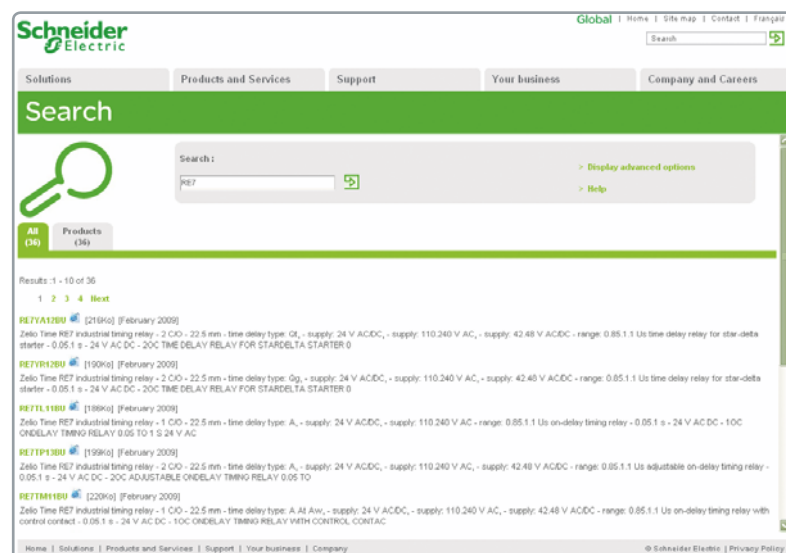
Schneider Electric

Global | Home | Site map | Contact | Français

Search

Solutions | Products and Services | Support | Your business | Company and Careers

Search

Search :

RE7

> Display advanced options

> Help

All (36)

Products (36)

Results : 1 - 10 of 36

1 2 3 4 Next

RE7YA12BU [216Ko] [February 2009]

Zelio Time RE7 industrial timing relay - 2 C/O - 22.5 mm - time delay type: Qt, - supply: 24 V AC/DC, - supply: 110.240 V AC, - supply: 42.48 V AC/DC - range: 0.85.1.1 Us time delay relay for star-delta starter - 0.05.1 s - 24 V AC DC - 2OC TIME DELAY RELAY FOR STARDELTA STARTER 0

RE7YR12BU [190Ko] [February 2009]

Zelio Time RE7 industrial timing relay - 2 C/O - 22.5 mm - time delay type: Qg, - supply: 24 V AC/DC, - supply: 110.240 V AC, - supply: 42.48 V AC/DC - range: 0.85.1.1 Us time delay relay for star-delta starter - 0.05.1 s - 24 V AC DC - 2OC TIME DELAY RELAY FOR STARDELTA STARTER 0

RE7TL11BU [186Ko] [February 2009]

Zelio Time RE7 industrial timing relay - 1 C/O - 22.5 mm - time delay type: A, - supply: 24 V AC/DC, - supply: 110.240 V AC - range: 0.85.1.1 Us on-delay timing relay - 0.05.1 s - 24 V AC DC - 1OC ONDELAY TIMING RELAY 0.05 TO 1 S 24 V AC

RE7TP13BU [199Ko] [February 2009]

Zelio Time RE7 industrial timing relay - 2 C/O - 22.5 mm - time delay type: A, - supply: 24 V AC/DC, - supply: 110.240 V AC, - supply: 42.48 V AC/DC - range: 0.85.1.1 Us adjustable on-delay timing relay - 0.05.1 s - 24 V AC DC - 2OC ADJUSTABLE ONDELAY TIMING RELAY 0.05 TO

RE7TM11BU [220Ko] [February 2009]

Zelio Time RE7 industrial timing relay - 1 C/O - 22.5 mm - time delay type: A At Aw, - supply: 24 V AC/DC, - supply: 110.240 V AC, - supply: 42.48 V AC/DC - range: 0.85.1.1 Us on-delay timing relay with control contact - 0.05.1 s - 24 V AC DC - 1OC ONDELAY TIMING RELAY WITH CONTROL CONTAC

Home | Solutions | Products and Services | Support | Your business | Company

© Schneider Electric | Privacy Policy